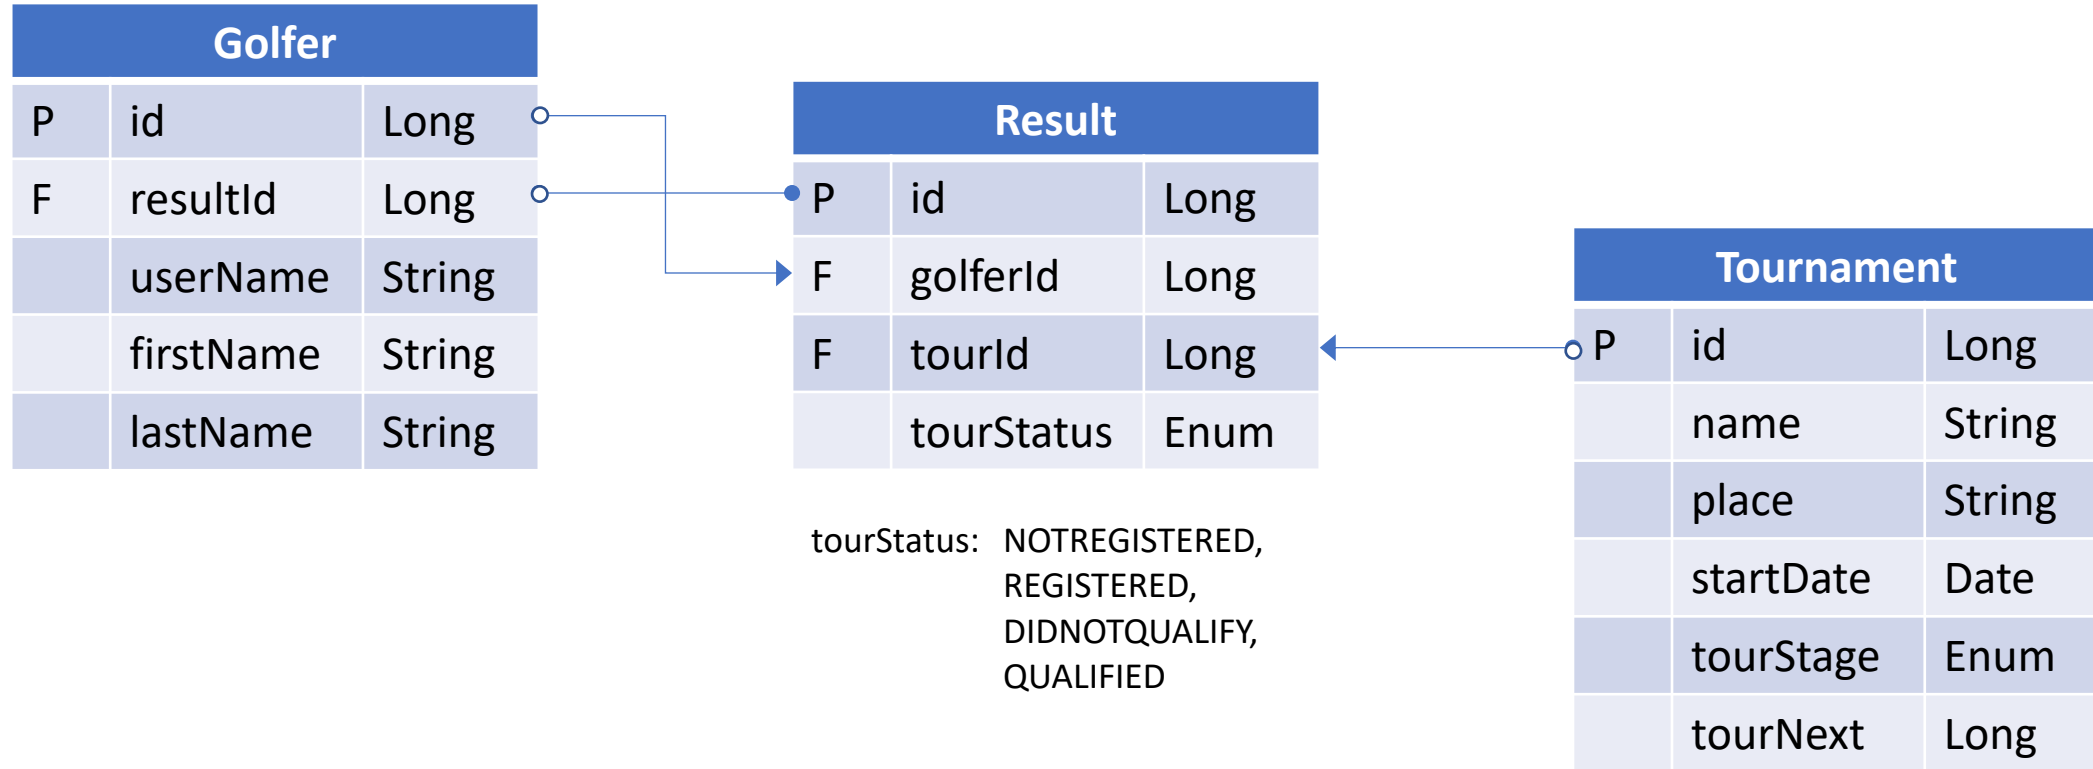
Golfer

| | | |
|---|---|---|
| P | id | Long |
| F | resultId | Long |
| | userName | String |
| | firstName | String |
| | lastName | String |

Result

| | | |
|---|---|---|
| P | id | Long |
| F | golferId | Long |
| F | tourId | Long |
| | tourStatus | Enum |

tourStatus: NOTREGISTERED, REGISTERED, DIDNOTQUALIFY, QUALIFIED

Tournament

| | | |
|---|---|---|
| P | id | Long |
| | name | String |
| | place | String |
| | startDate | Date |
| | tourStage | Enum |
| | tourNext | Long |